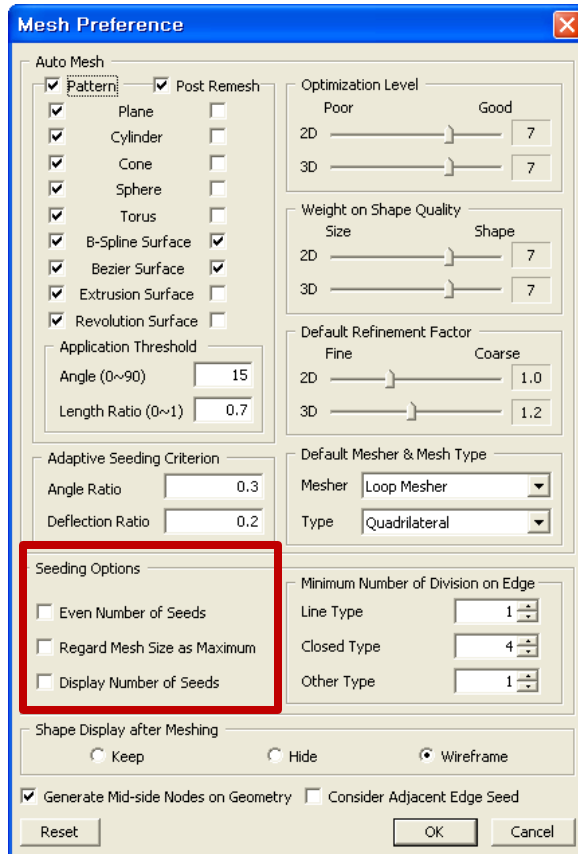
Mesh Preference

Auto Mesh

Pattern Post Remesh

Plane

Cylinder

Cone

Sphere

Torus

B-Spline Surface

Bezier Surface

Extrusion Surface

Revolution Surface

Application Threshold

Angle (0~90) 15

Length Ratio (0~1) 0.7

Optimization Level

Poor Good

2D 7

3D 7

Weight on Shape Quality

Size Shape

2D 7

3D 7

Default Refinement Factor

Fine Coarse

2D 1.0

3D 1.2

Adaptive Seeding Criterion

Angle Ratio 0.3

Deflection Ratio 0.2

Default Mesher & Mesh Type

Mesher Loop Mesher

Type Quadrilateral

Seeding Options

Even Number of Seeds

Regard Mesh Size as Maximum

Display Number of Seeds

Minimum Number of Division on Edge

Line Type 1

Closed Type 4

Other Type 1

Shape Display after Meshing

Keep Hide Wireframe

Generate Mid-side Nodes on Geometry Consider Adjacent Edge Seed

Reset OK Cancel